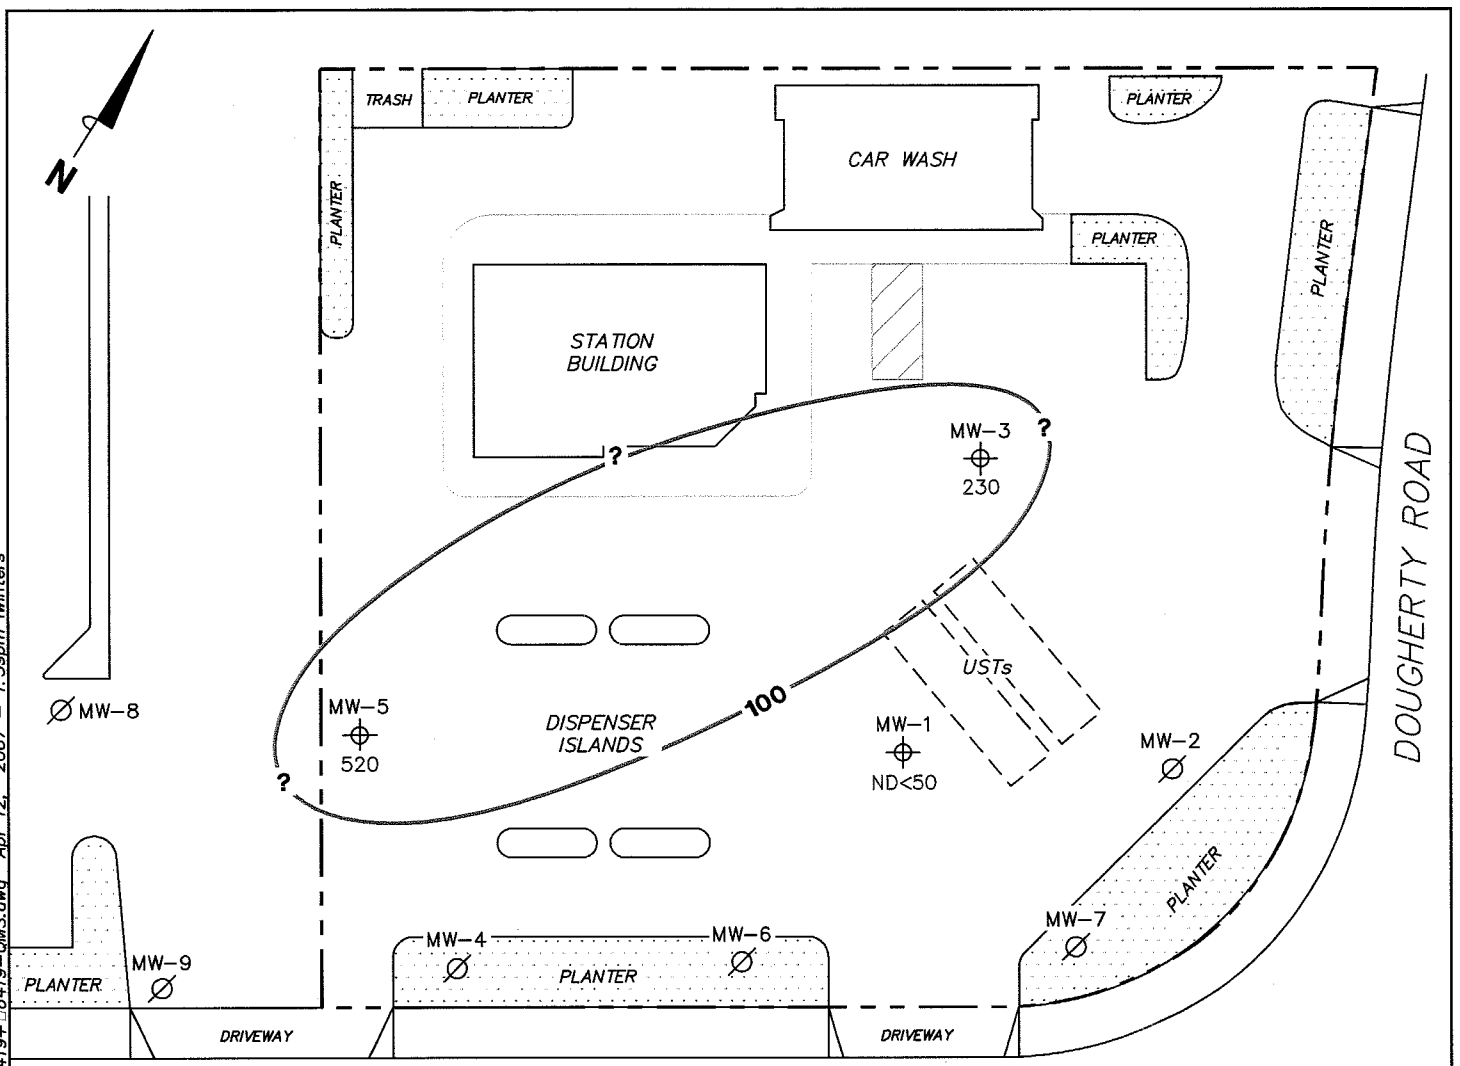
N

TRASH

PLANTER

PLANTER

CAR WASH

PLANTER

PLANTER

PLANTER

STATION BUILDING

?

MW-3

?

230

DOUGHERTY ROAD

USTs

100

MW-8

MW-5

520

?

DISPENSER ISLANDS

MW-1

ND<50

MW-2

PLANTER

MW-7

MW-4

MW-6

PLANTER

MW-9

PLANTER

DRIVEWAY

DRIVEWAY

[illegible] Apr 12, 2007 — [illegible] Winters